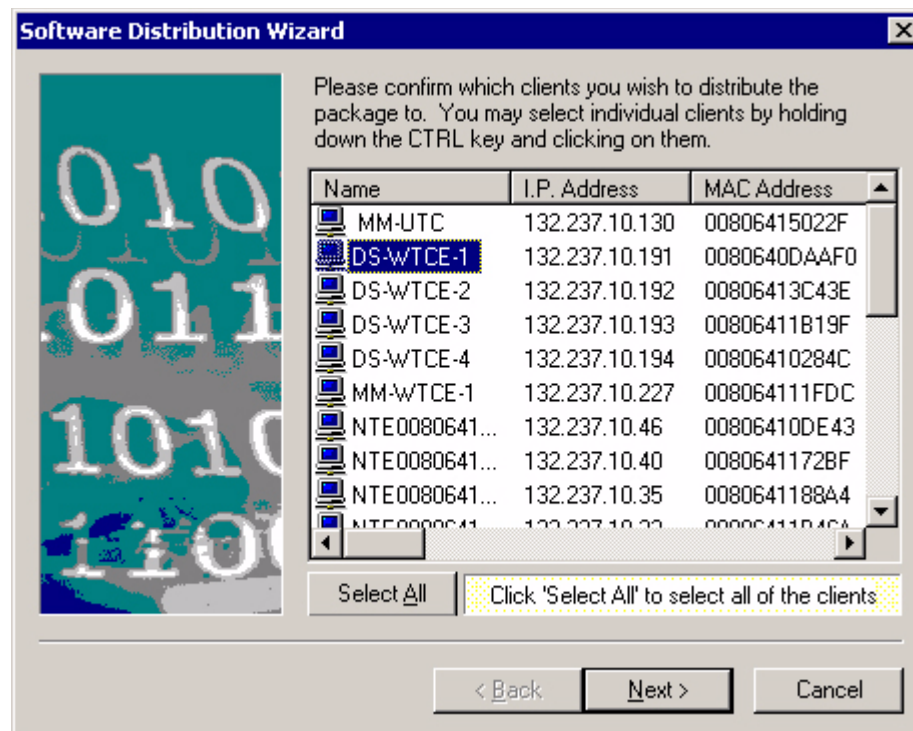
Software Distribution Wizard

Please confirm which clients you wish to distribute the package to. You may select individual clients by holding down the CTRL key and clicking on them.

| Name | I.P. Address | MAC Address |
|---|---|---|
| MM-UTC | 132.237.10.130 | 00806415022F |
| DS-WTCE-1 | 132.237.10.191 | 0080640DAAF0 |
| DS-WTCE-2 | 132.237.10.192 | 00806413C43E |
| DS-WTCE-3 | 132.237.10.193 | 00806411B19F |
| DS-WTCE-4 | 132.237.10.194 | 00806410284C |
| MM-WTCE-1 | 132.237.10.227 | 008064111FDC |
| NTE0080641... | 132.237.10.46 | 00806410DE43 |
| NTE0080641... | 132.237.10.40 | 0080641172BF |
| NTE0080641... | 132.237.10.35 | 0080641188A4 |
| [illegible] | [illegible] | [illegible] |

Select All

Click 'Select All' to select all of the clients

< Back

Next >

Cancel